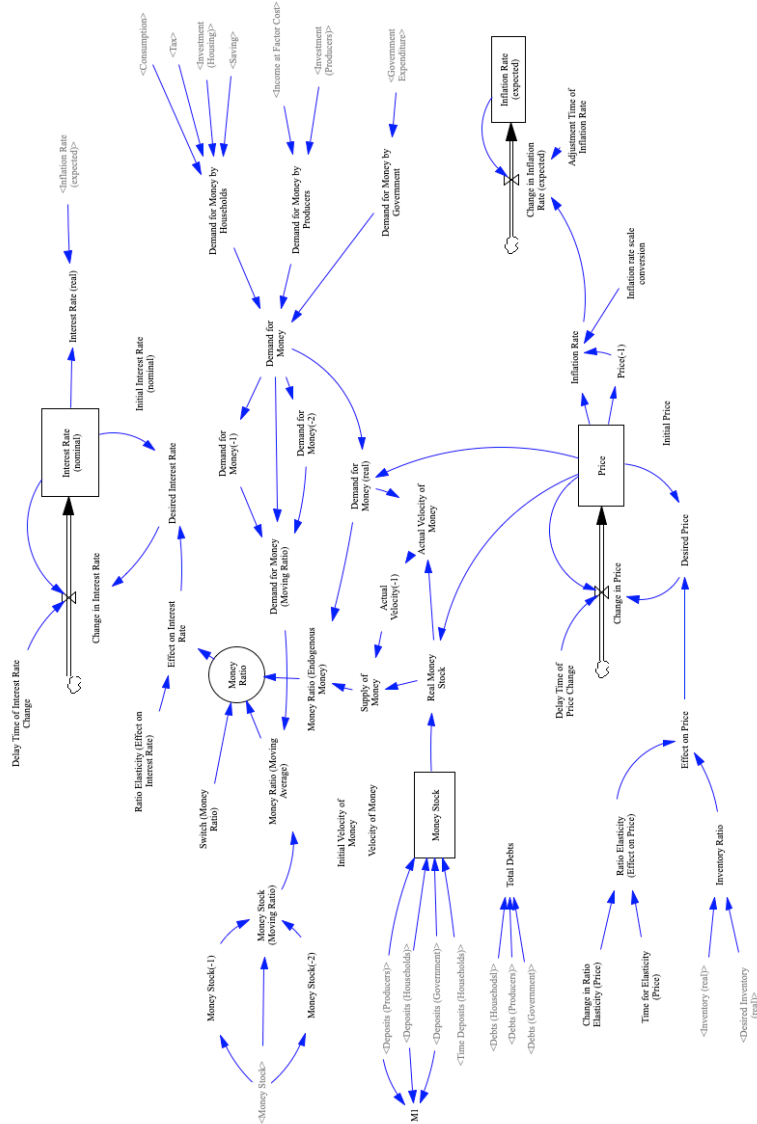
<Consumption>
<Tax>
<Investment (Housing)>
<Saving>
<Income at Factor Cost>
<Investment (Producers)>
<Government Expenditure>
Inflation Rate (expected)
Adjustment Time of Inflation Rate
Change in Inflation Rate (expected)
<Inflation Rate (expected)>
Demand for Money by Households
Demand for Money by Producers
Demand for Money by Government
Interest Rate (real)
Inflation rate scale conversion
Demand for Money
Inflation Rate
Price(-1)
Initial Interest Rate (nominal)
Interest Rate (nominal)
Desired Interest Rate
Demand for Money(-1)
Demand for Money(-2)
Demand for Money (real)
Initial Price
Price
Actual Velocity of Money
Desired Price
Change in Interest Rate
Demand for Money (Moving Ratio)
Actual Velocity(-1)
Change in Price
Effect on Interest Rate
Money Ratio
Money Ratio (Endogenous Money)
Supply of Money
Real Money Stock
Delay Time of Price Change
Delay Time of Interest Rate Change
Ratio Elasticity (Effect on Interest Rate)
Money Ratio (Moving Average)
Effect on Price
Switch (Money Ratio)
Initial Velocity of Money
Velocity of Money
Money Stock
Ratio Elasticity (Effect on Price)
Inventory Ratio
Total Debts
Money Stock (Moving Ratio)
Money Stock(-1)
Money Stock(-2)
Change in Ratio Elasticity (Price)
Time for Elasticity (Price)
<Inventory (real)>
<Desired Inventory (real)>
<Deposits (Producers)>
<Deposits (Households)>
<Deposits (Government)>
<Time Deposits (Households)>
<Debts (Households)>
<Debts (Producers)>
<Debts (Government)>
<Money Stock>
M1